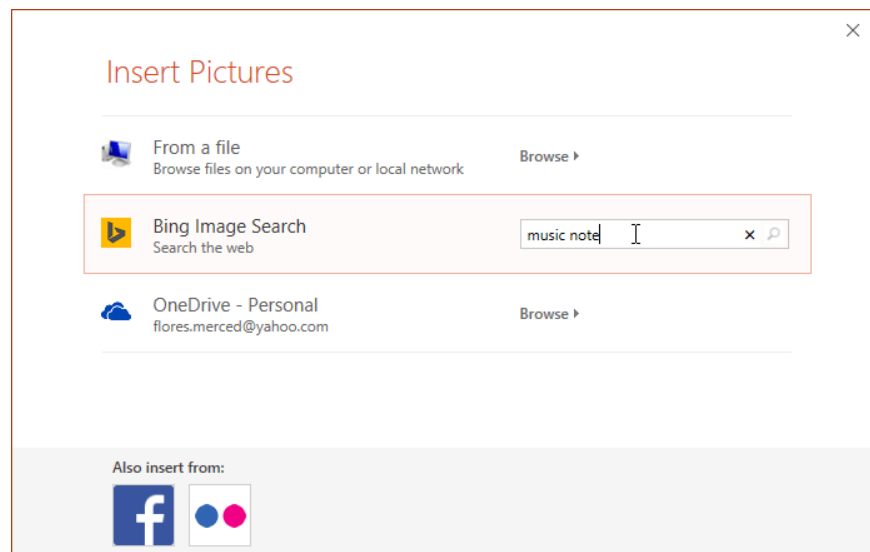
Insert Pictures

From a file
Browse files on your computer or local network

Browse ▸

Bing Image Search
Search the web

music note

OneDrive - Personal
flores.merced@yahoo.com

Browse ▸

Also insert from: